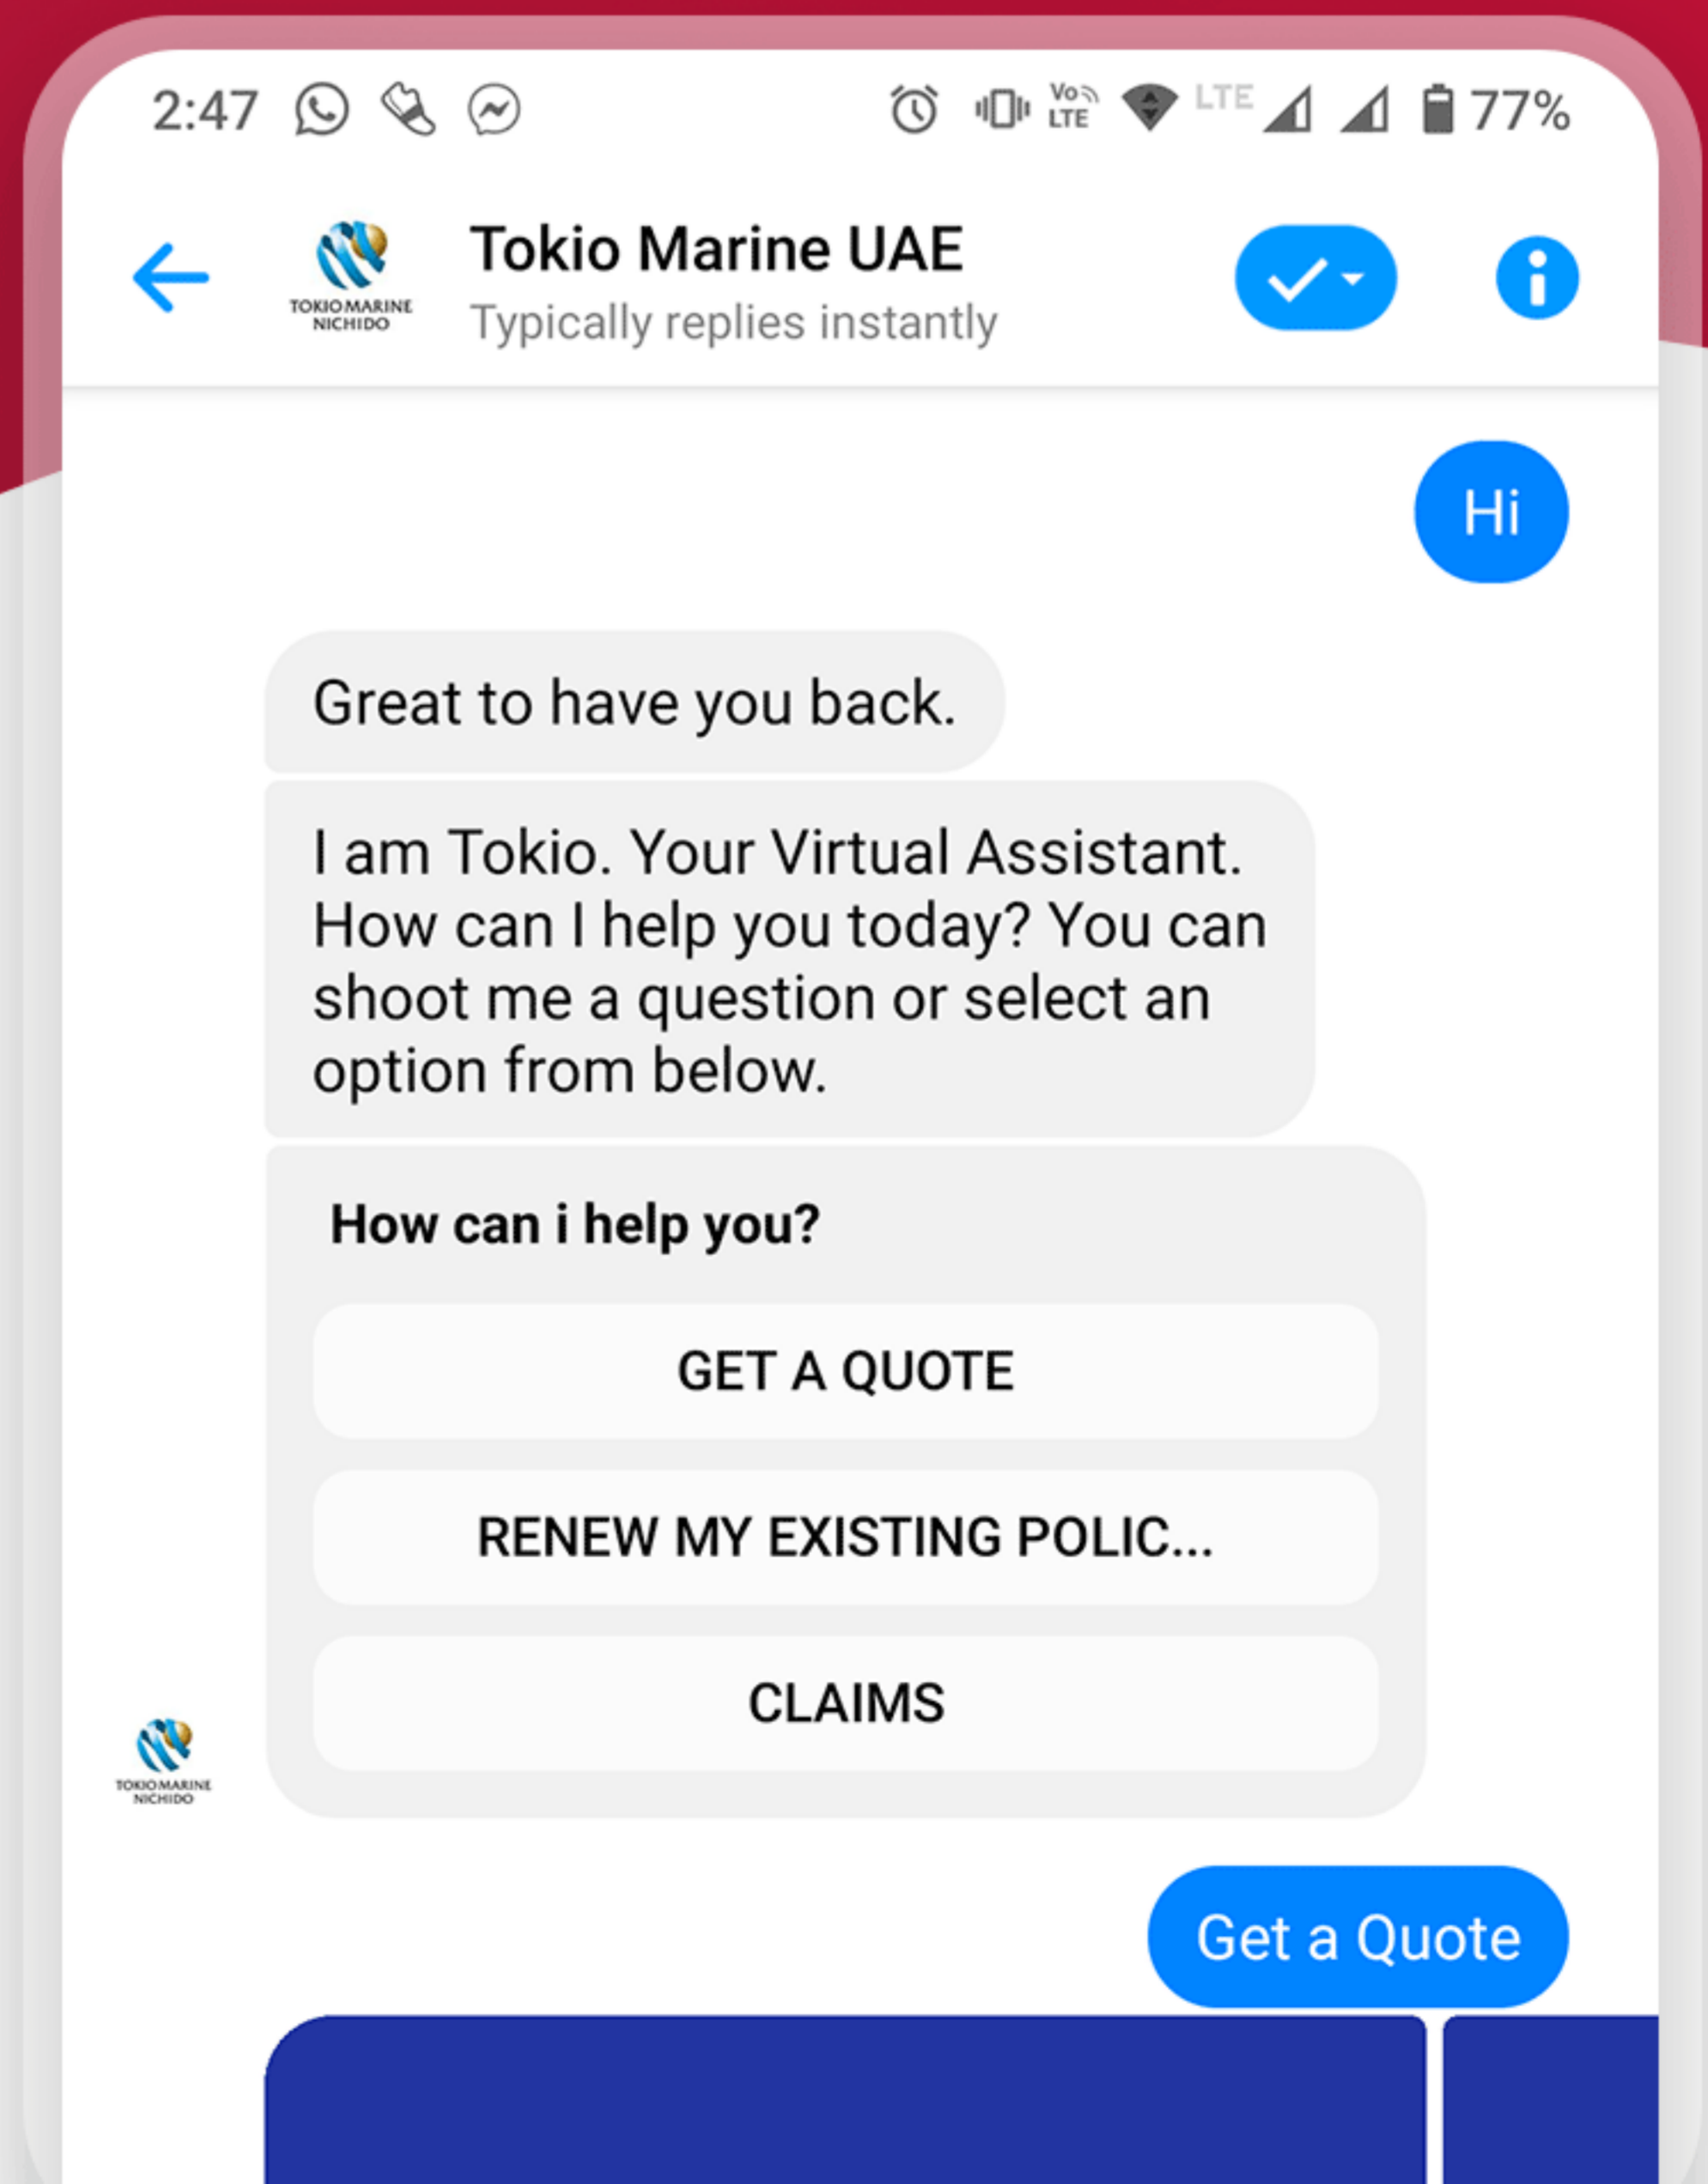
2:47 Vo LTE LTE 77%

TOKIO MARINE NICHIDO

Tokio Marine UAE
Typically replies instantly

Hi

Great to have you back.

I am Tokio. Your Virtual Assistant. How can I help you today? You can shoot me a question or select an option from below.

How can i help you?

GET A QUOTE

RENEW MY EXISTING POLIC...

CLAIMS

TOKIO MARINE NICHIDO

Get a Quote